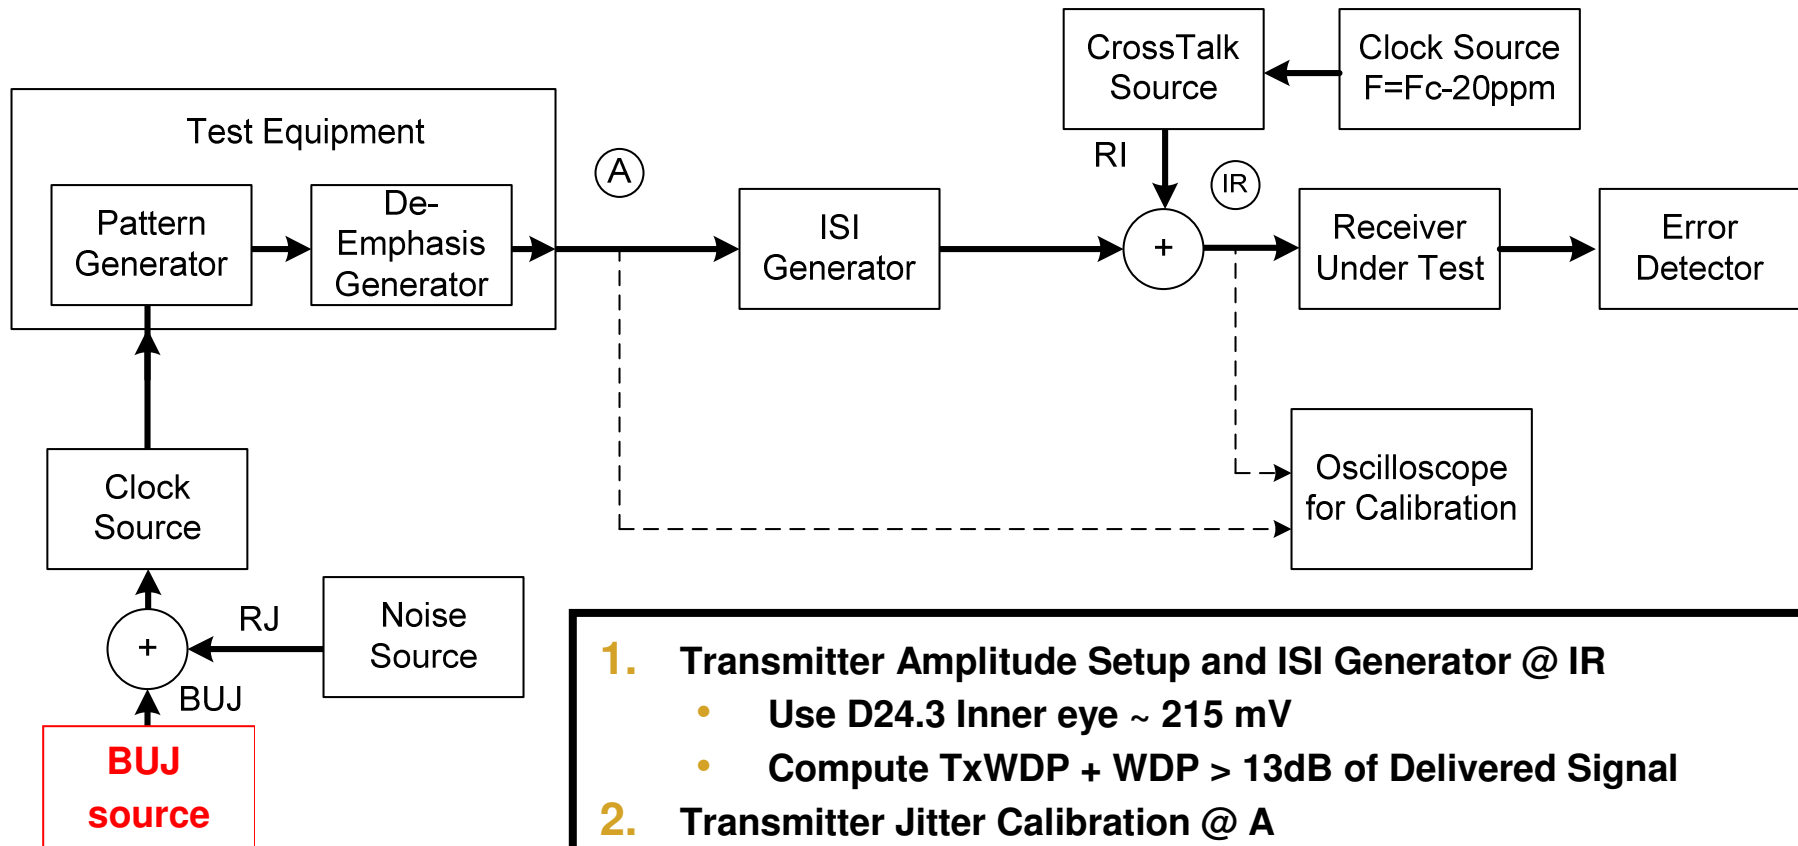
CrossTalk Source

Clock Source F=Fc-20ppm

Test Equipment

Pattern Generator

De-Emphasis Generator

A

ISI Generator

RI

IR

+

Receiver Under Test

Error Detector

Oscilloscope for Calibration

Clock Source

RJ

Noise Source

+

BUJ

BUJ source

1. Transmitter Amplitude Setup and ISI Generator @ IR

• Use D24.3 Inner eye ~ 215 mV

• Compute TxWDP + WDP > 13dB of Delivered Signal

2. Transmitter Jitter Calibration @ A